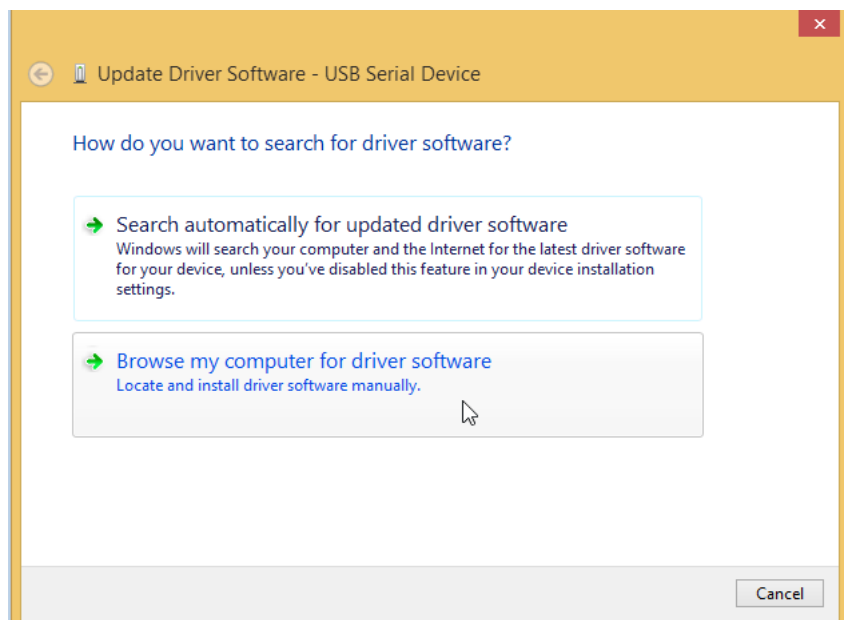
Update Driver Software - USB Serial Device

How do you want to search for driver software?

Search automatically for updated driver software
Windows will search your computer and the Internet for the latest driver software for your device, unless you've disabled this feature in your device installation settings.

Browse my computer for driver software
Locate and install driver software manually.

Cancel